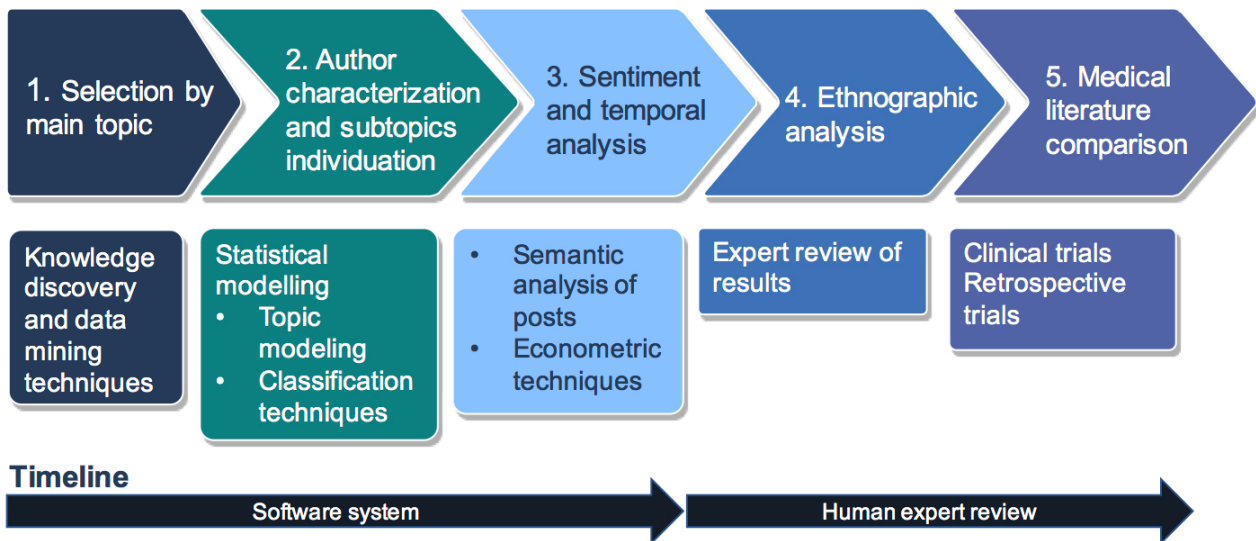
1. Selection by main topic

2. Author characterization and subtopics individuation

3. Sentiment and temporal analysis

4. Ethnographic analysis

5. Medical literature comparison

Knowledge discovery and data mining techniques

Statistical modelling
• Topic modeling
• Classification techniques

• Semantic analysis of posts
• Econometric techniques

Expert review of results

Clinical trials
Retrospective trials

Timeline

Software system

Human expert review